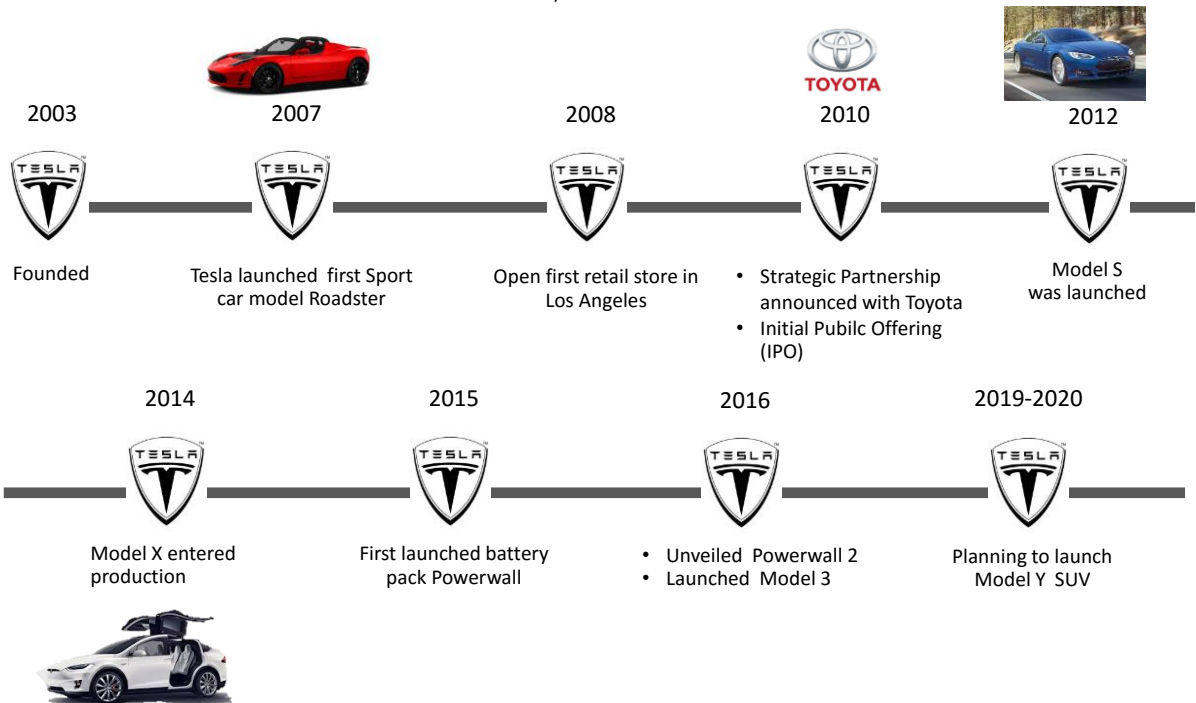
TOYOTA

2003

TESLA

Founded

2007

TESLA

Tesla launched first Sport car model Roadster

2008

TESLA

Open first retail store in Los Angeles

2010

TESLA

- Strategic Partnership announced with Toyota
- Initial Pubilc Offering (IPO)

2012

TESLA

Model S was launched

2014

TESLA

Model X entered production

2015

TESLA

First launched battery pack Powerwall

2016

TESLA

- Unveiled Powerwall 2
- Launched Model 3

2019-2020

TESLA

Planning to launch Model Y SUV